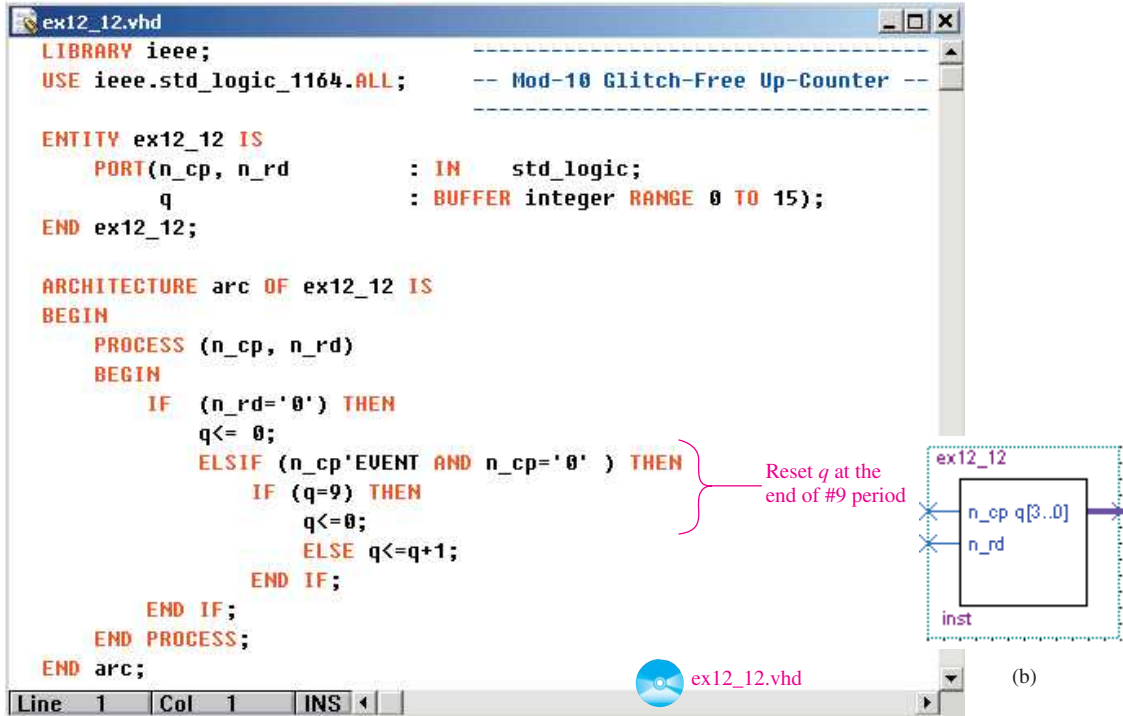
ex12_12.vhd

LIBRARY ieee;
USE ieee.std_logic_1164.ALL;

-- Mod-10 Glitch-Free Up-Counter --

ENTITY ex12_12 IS
PORT(n_cp, n_rd : IN std_logic;
q : BUFFER integer RANGE 0 TO 15);
END ex12_12;

ARCHITECTURE arc OF ex12_12 IS
BEGIN
PROCESS (n_cp, n_rd)
BEGIN
IF (n_rd='0') THEN
q<= 0;
ELSIF (n_cp'EVENT AND n_cp='0' ) THEN
IF (q=9) THEN
q<=0;
ELSE q<=q+1;
END IF;
END IF;
END PROCESS;
END arc;

Reset $q$ at the end of #9 period

ex12_12
n_cp q[3..0]
n_rd
inst

ex12_12.vhd

(b)

Line 1 Col 1 INS